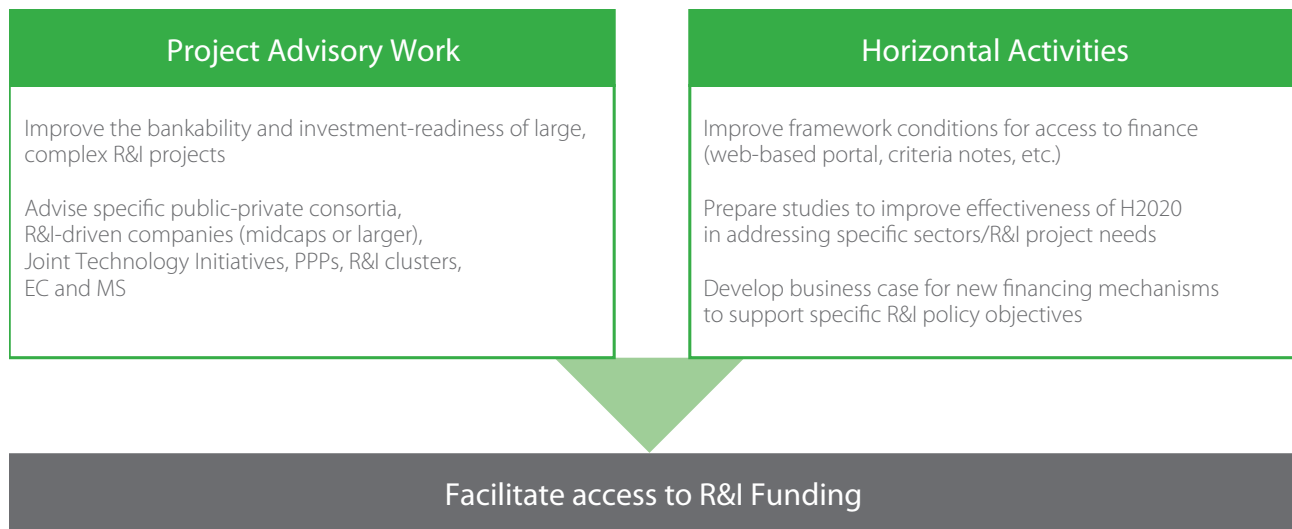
Project Advisory Work

Improve the bankability and investment-readiness of large, complex R&I projects

Advise specific public-private consortia, R&I-driven companies (midcaps or larger), Joint Technology Initiatives, PPPs, R&I clusters, EC and MS

Horizontal Activities

Improve framework conditions for access to finance (web-based portal, criteria notes, etc.)

Prepare studies to improve effectiveness of H2020 in addressing specific sectors/R&I project needs

Develop business case for new financing mechanisms to support specific R&I policy objectives

Facilitate access to R&I Funding